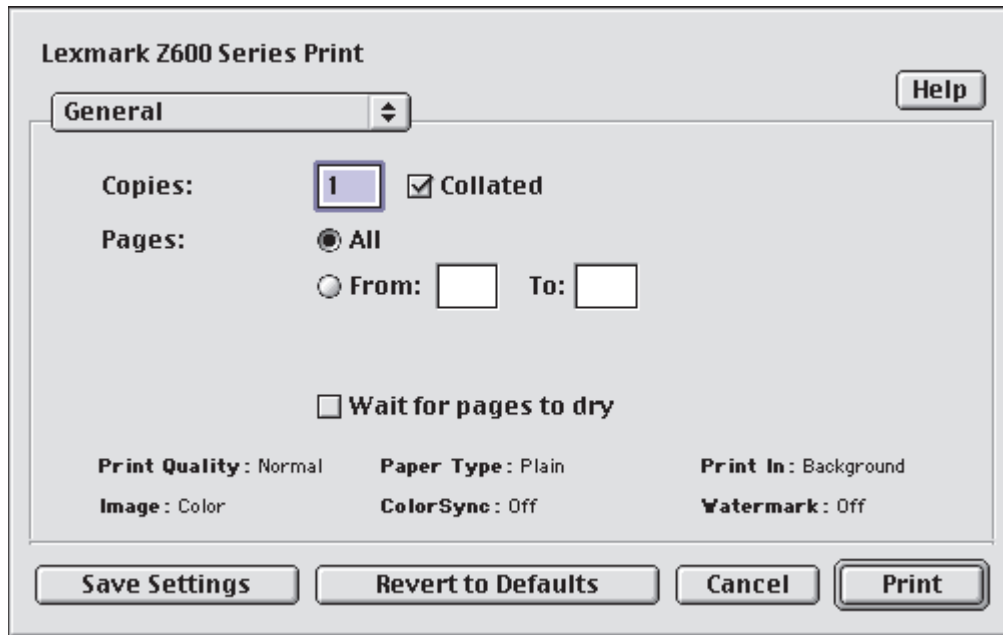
Lexmark Z600 Series Print

Help

General

Copies: 1 Collated

Pages: All

From: To:

Wait for pages to dry

Print Quality: Normal
Paper Type: Plain
Print In: Background

Image: Color
ColorSync: Off
Watermark: Off

Save Settings
Revert to Defaults
Cancel
Print